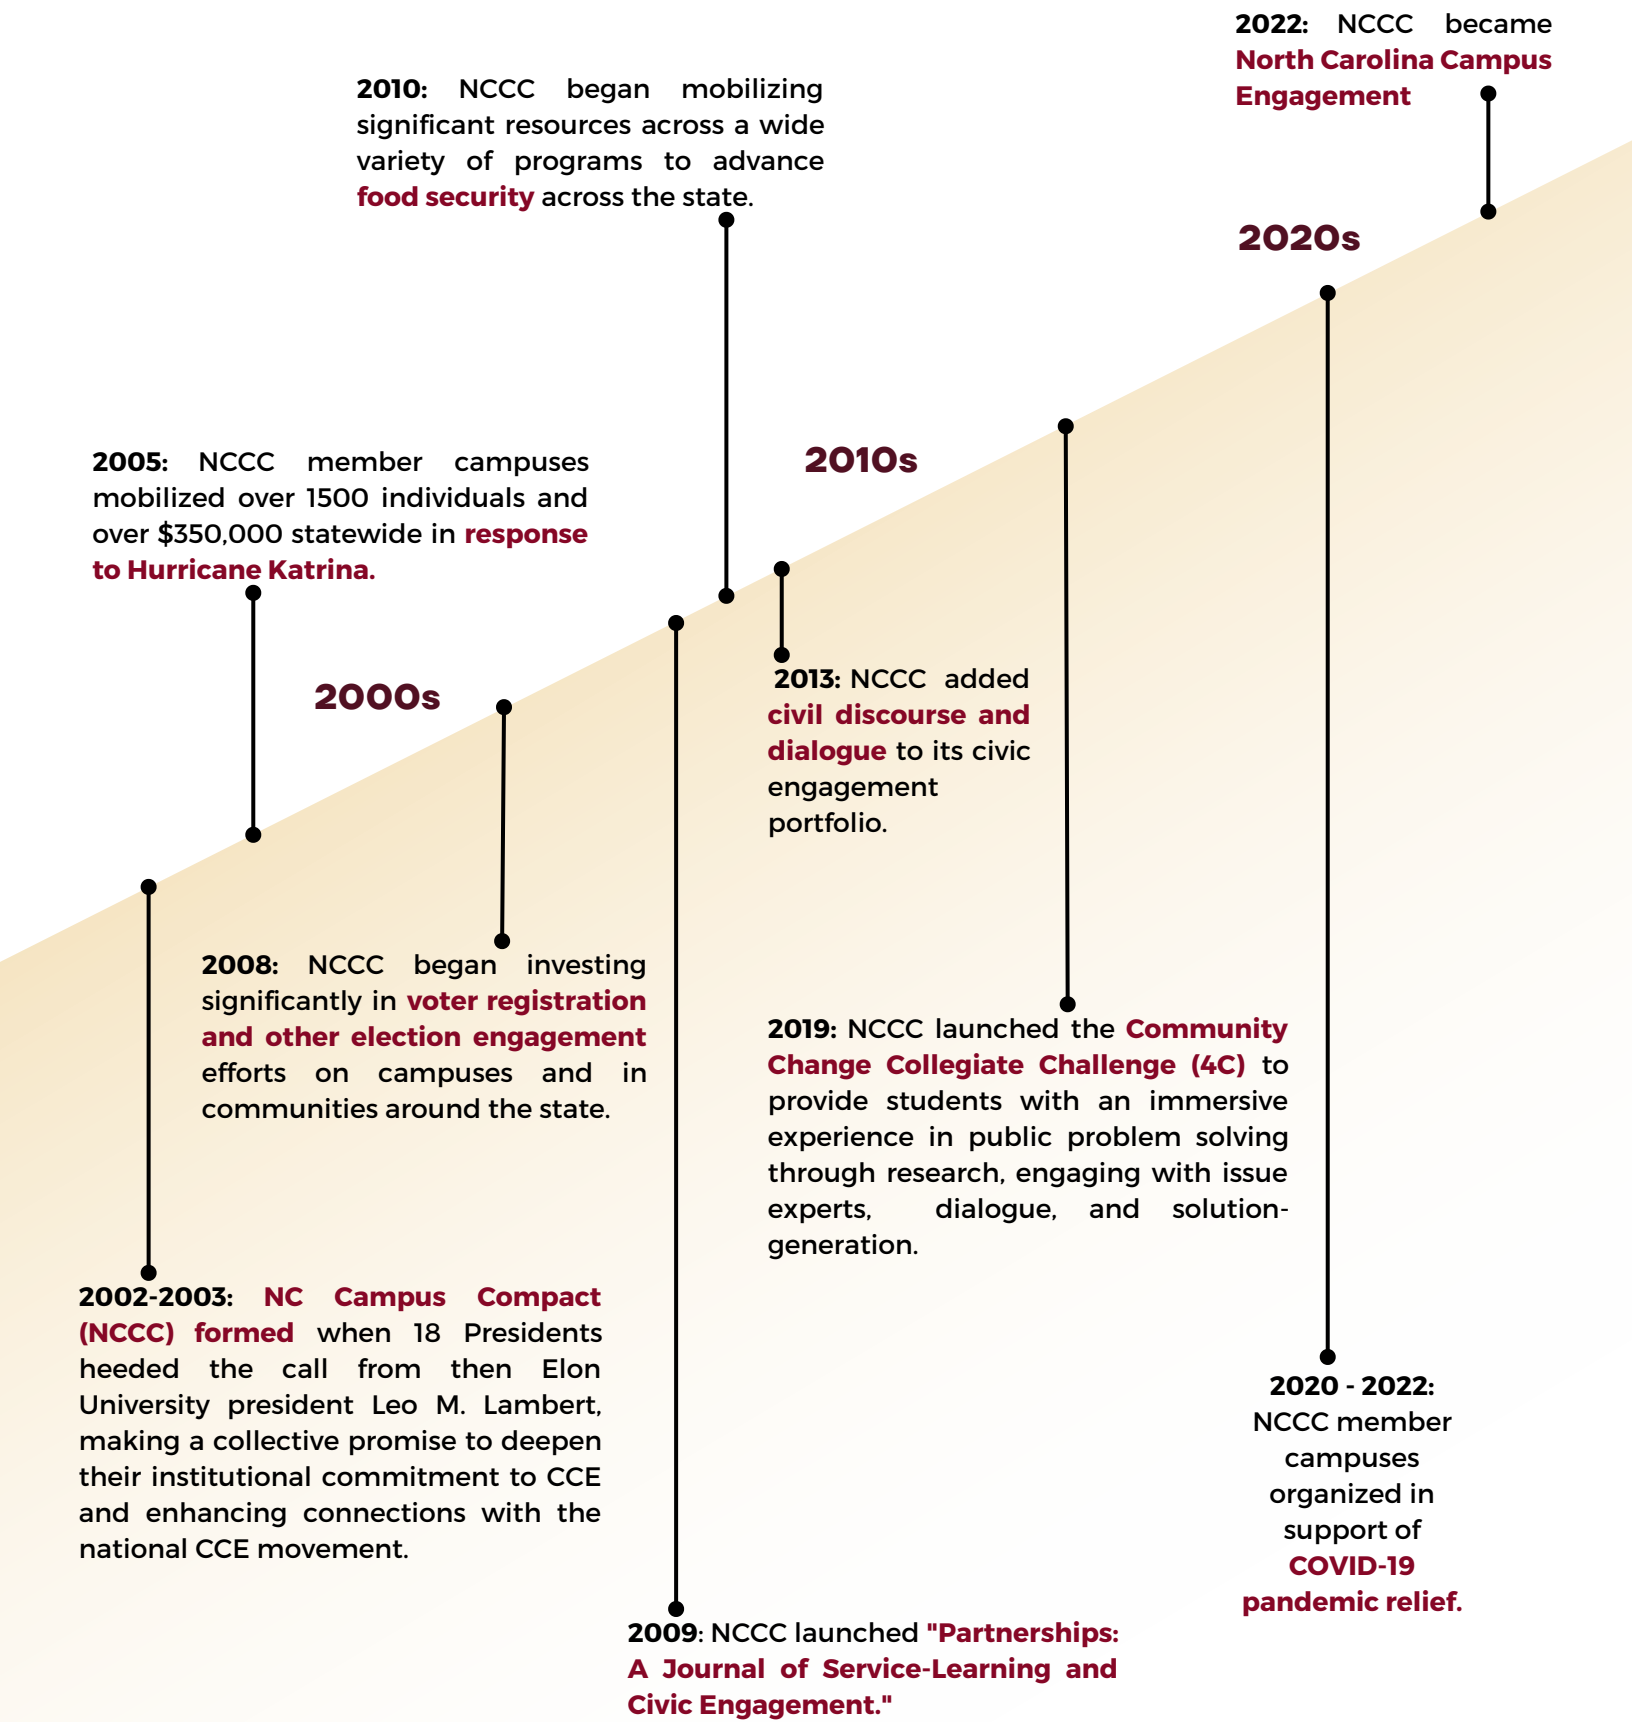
2022: NCCC became North Carolina Campus Engagement

2010: NCCC began mobilizing significant resources across a wide variety of programs to advance food security across the state.

2020s

2005: NCCC member campuses mobilized over 1500 individuals and over $350,000 statewide in response to Hurricane Katrina.

2010s

2000s

2013: NCCC added civil discourse and dialogue to its civic engagement portfolio.

2008: NCCC began investing significantly in voter registration and other election engagement efforts on campuses and in communities around the state.

2019: NCCC launched the Community Change Collegiate Challenge (4C) to provide students with an immersive experience in public problem solving through research, engaging with issue experts, dialogue, and solution-generation.

2002-2003: NC Campus Compact (NCCC) formed when 18 Presidents heeded the call from then Elon University president Leo M. Lambert, making a collective promise to deepen their institutional commitment to CCE and enhancing connections with the national CCE movement.

2020 - 2022: NCCC member campuses organized in support of COVID-19 pandemic relief.

2009: NCCC launched "Partnerships: A Journal of Service-Learning and Civic Engagement."